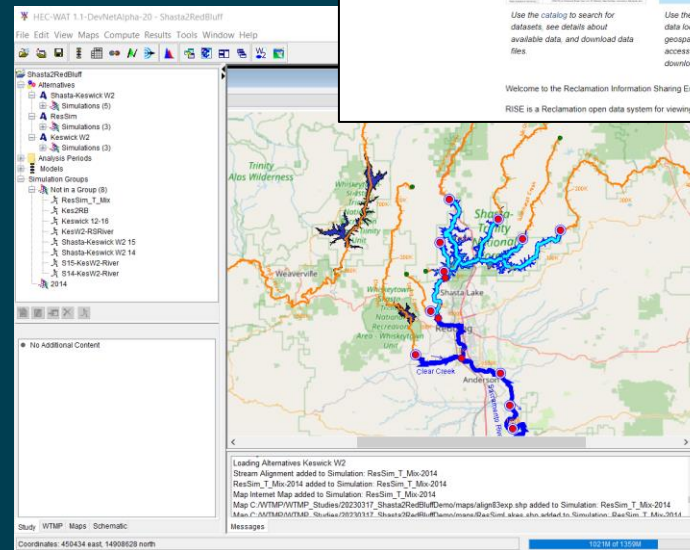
HEC-WAT 1.1-DevNetAlpha-20 - Shasta2RedBluff

File Edit View Maps Compute Results Tools Window Help

Use the catalog to search for datasets, see details about available data, and download data files.

Use the data lo geospa access downlo

Welcome to the Reclamation Information Sharing E

RISE is a Reclamation open data system for viewing

Shasta2RedBluff
Alternatives
Shasta-Keswick W2
Simulations (6)
ResSim
Simulations (3)
Keswick W2
Simulations (3)
Analysis Periods
Models
Simulation Groups
Not in a Group (8)
ResSim_T_Mix
Kes2RB
Keswick 12-16
KesW2-RSRiver
Shasta-Keswick W2 15
Shasta-Keswick W2 14
S15-KesW2-River
S14-KesW2-River
2014

No Additional Content

Study WTMP Maps Schematic

Trinity Alps Wilderness
Weaverville
Whiskeytown
Shasta-Trinity National
Shasta Lake
Redding
Whiskeytown-Shasta-Trinity National Recreation Area - Whiskeytown Unit
Clear Creek
Anderson

Loading Alternatives Keswick W2
Stream Alignment added to Simulation: ResSim_T_Mix-2014
ResSim_T_Mix-2014 added to Simulation: ResSim_T_Mix-2014
Map Internet Map added to Simulation: ResSim_T_Mix-2014
Map C:/WTMP/WTMP_Studies/20230317_Shasta2RedBluffDemo/maps/align83exp.shp added to Simulation: ResSim_T_Mix-2014
Map C:/WTMP/WTMP_Studies/20230317_Shasta2RedBluffDemo/maps/ResSimLakes.shp added to Simulation: ResSim_T_Mix-2014

Messages

Coordinates: 450434 east, 14908628 north

1021M of 1359M